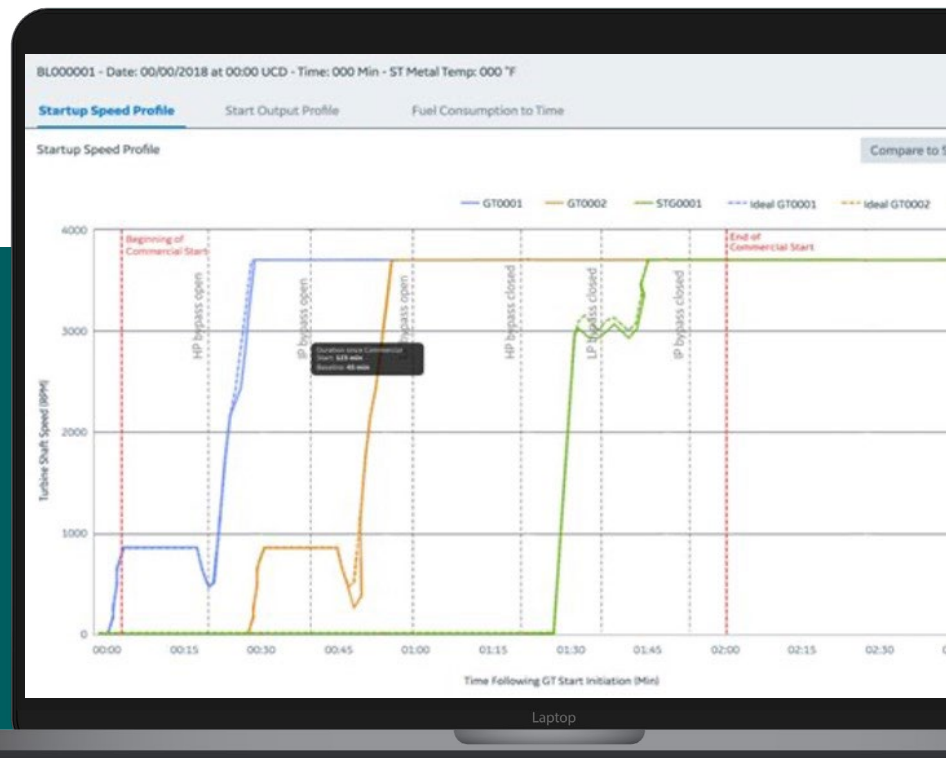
BL000001 - Date: 00/00/2018 at 00:00 UCD - Time: 000 Min - ST Metal Temp: 000 °F

Startup Speed Profile | Start Output Profile | Fuel Consumption to Time

Startup Speed Profile

Compare to S

GT0001 GT0002 STG0001 Ideal GT0001 Ideal GT0002

Beginning of Commercial Start

End of Commercial Start

HP bypass open

IP bypass open

LP bypass open

HP bypass closed

LP bypass closed

IP bypass closed

Duration since Commercial Start: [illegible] min
Baseline: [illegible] min

4000
3000
2000
1000
0

Turbine Shaft Speed (RPM)

00:00 00:15 00:30 00:45 01:00 01:15 01:30 01:45 02:00 02:15 02:30

Time Following GT Start Initiation (Min)

Laptop